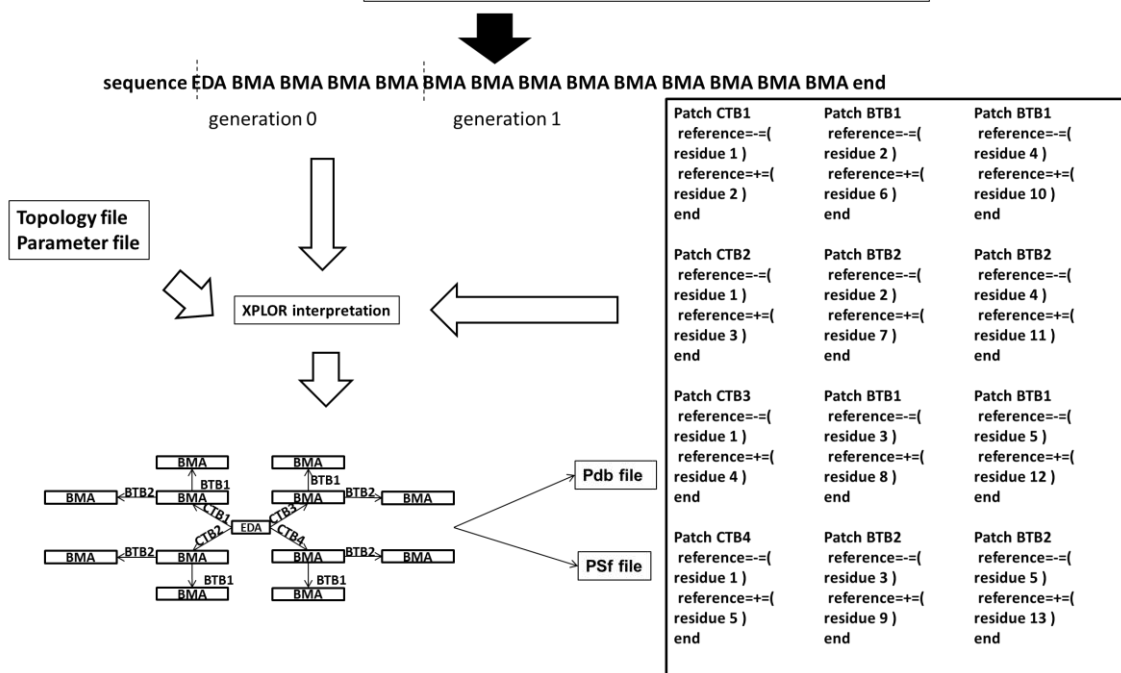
sequence EDA BMA BMA BMA BMA BMA BMA BMA BMA BMA BMA BMA BMA BMA end

generation 0

generation 1

Topology file
Parameter file

XPLOR interpretation

BMA
BMA
BMA
BMA
BTB1
BTB1
BTB2
BTB2
BMA
BMA
BMA
BMA
CTB1
CTB3
CTB2
CTB4
EDA
BMA
BMA
BMA
BMA
BTB2
BTB2
BTB1
BTB1
BMA
BMA

Pdb file

PSf file

Patch CTB1
reference=-=( residue 1 )
reference=+=( residue 2 )
end

Patch CTB2
reference=-=( residue 1 )
reference=+=( residue 3 )
end

Patch CTB3
reference=-=( residue 1 )
reference=+=( residue 4 )
end

Patch CTB4
reference=-=( residue 1 )
reference=+=( residue 5 )
end

Patch BTB1
reference=-=( residue 2 )
reference=+=( residue 6 )
end

Patch BTB2
reference=-=( residue 2 )
reference=+=( residue 7 )
end

Patch BTB1
reference=-=( residue 3 )
reference=+=( residue 8 )
end

Patch BTB2
reference=-=( residue 3 )
reference=+=( residue 9 )
end

Patch BTB1
reference=-=( residue 4 )
reference=+=( residue 10 )
end

Patch BTB2
reference=-=( residue 4 )
reference=+=( residue 11 )
end

Patch BTB1
reference=-=( residue 5 )
reference=+=( residue 12 )
end

Patch BTB2
reference=-=( residue 5 )
reference=+=( residue 13 )
end